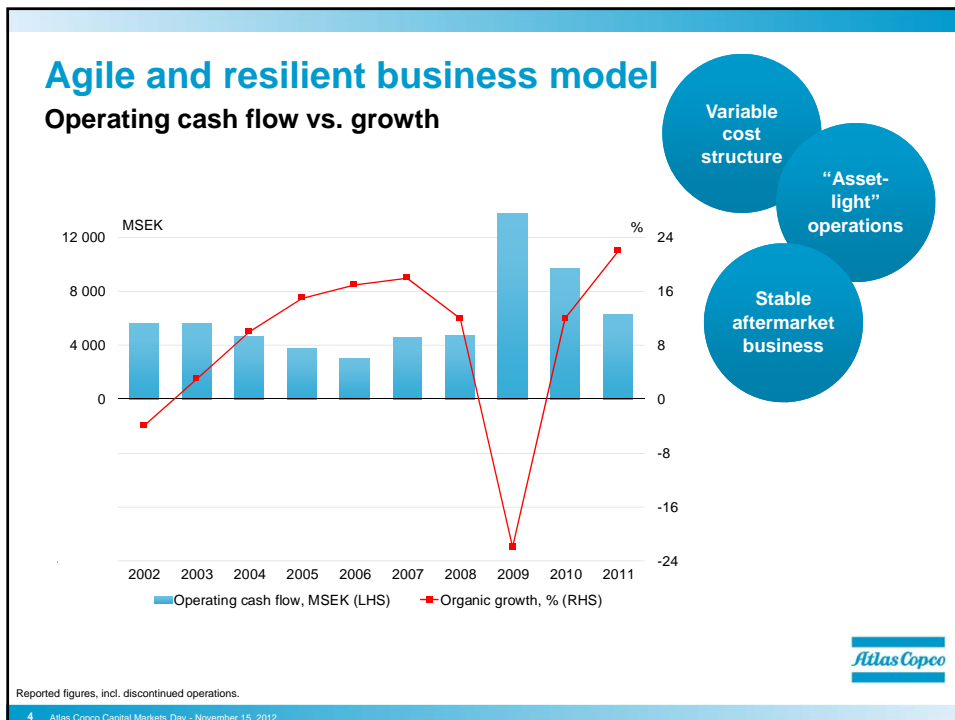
Agile and resilient business model
Operating cash flow vs. growth

Variable cost structure

"Asset-light" operations

Stable aftermarket business

MSEK
12 000
8 000
4 000
0

%
24
16
8
0
-8
-16
-24

2002 2003 2004 2005 2006 2007 2008 2009 2010 2011

Operating cash flow, MSEK (LHS)
Organic growth, % (RHS)

Atlas Copco

Reported figures, incl. discontinued operations.

4 Atlas Copco Capital Markets Day - November 15, 2012